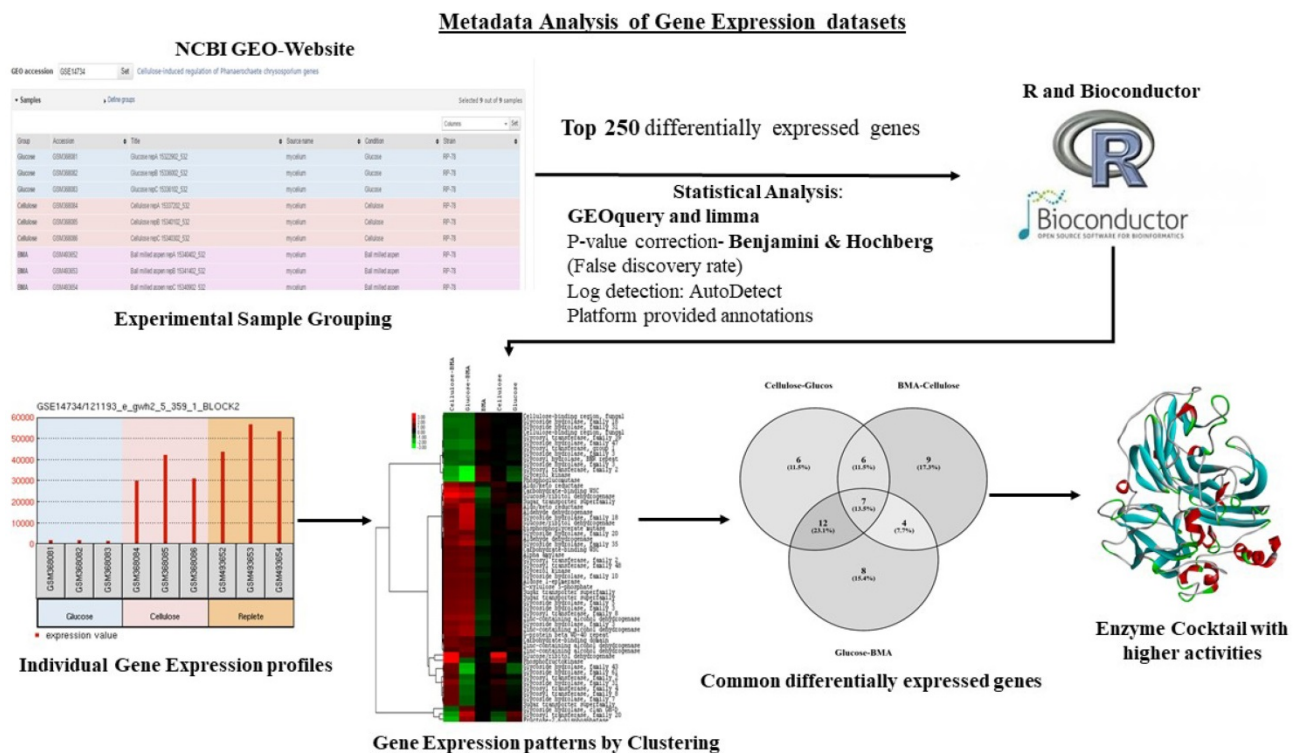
Metadata Analysis of Gene Expression datasets

NCBI GEO-Website

GEO accession GSE14734 Set Cellulose-induced regulation of Phanerochaete chrysosporium genes

Samples Define groups Selected 9 out of 9 samples

Columns Set

| Group | Accession | Title | Source name | Condition | Strain |
|---|---|---|---|---|---|
| Glucose | GSM368081 | Glucose repA 1532502_S32 | mycelium | Glucose | RP-78 |
| Glucose | GSM368082 | Glucose repB 1533602_S32 | mycelium | Glucose | RP-78 |
| Glucose | GSM368083 | Glucose repC 1538102_S32 | mycelium | Glucose | RP-78 |
| Cellulose | GSM368084 | Cellulose repA 1537202_S32 | mycelium | Cellulose | RP-78 |
| Cellulose | GSM368085 | Cellulose repB 1534102_S32 | mycelium | Cellulose | RP-78 |
| Cellulose | GSM368086 | Cellulose repC 1534302_S32 | mycelium | Cellulose | RP-78 |
| BMA | GSM493652 | Ball milled aspen repA 1534402_S32 | mycelium | Ball milled aspen | RP-78 |
| BMA | GSM493653 | Ball milled aspen repB 1534502_S32 | mycelium | Ball milled aspen | RP-78 |
| BMA | GSM493654 | Ball milled aspen repC 1534902_S32 | mycelium | Ball milled aspen | RP-78 |

Experimental Sample Grouping

Top 250 differentially expressed genes

Statistical Analysis:
GEOquery and limma
P-value correction- Benjamini & Hochberg
(False discovery rate)
Log detection: AutoDetect
Platform provided annotations

R and Bioconductor

R

Bioconductor
OPEN SOURCE SOFTWARE FOR BIOINFORMATICS

GSE14734/121193_e_gwh2_5_359_1_BLOCK2

60000
50000
40000
30000
20000
10000
0

GSM368081 GSM368082 GSM368083 GSM368084 GSM368085 GSM368086 GSM493652 GSM493653 GSM493654

Glucose Cellulose Replete

expression value

Individual Gene Expression profiles

Cellulose-BMA Glucose-BMA BMA Cellulose Glucose

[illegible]

Gene Expression patterns by Clustering

Cellulose-Glucos BMA-Cellulose Glucose-BMA

6 (11.5%)
6 (11.5%)
9 (17.3%)
7 (13.5%)
12 (23.1%)
4 (7.7%)
8 (15.4%)

Common differentially expressed genes

Enzyme Cocktail with higher activities